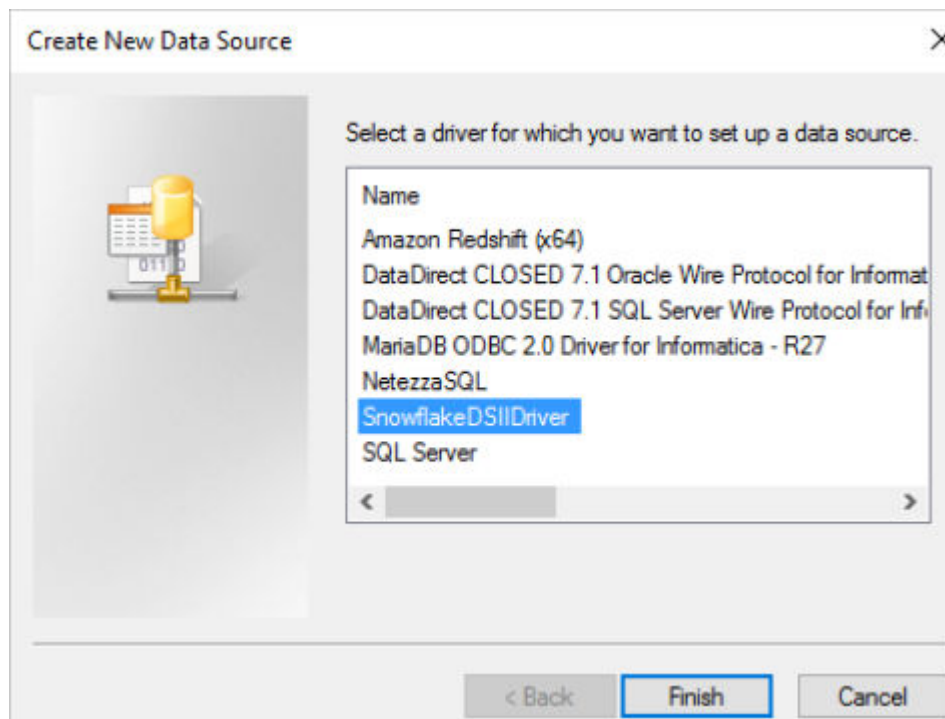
Create New Data Source

×

Select a driver for which you want to set up a data source.

Name
Amazon Redshift (x64)
DataDirect CLOSED 7.1 Oracle Wire Protocol for Informat
DataDirect CLOSED 7.1 SQL Server Wire Protocol for Inf
MariaDB ODBC 2.0 Driver for Informatica - R27
NetezzaSQL
SnowflakeDSIIDriver
SQL Server

<

>

< Back

Finish

Cancel